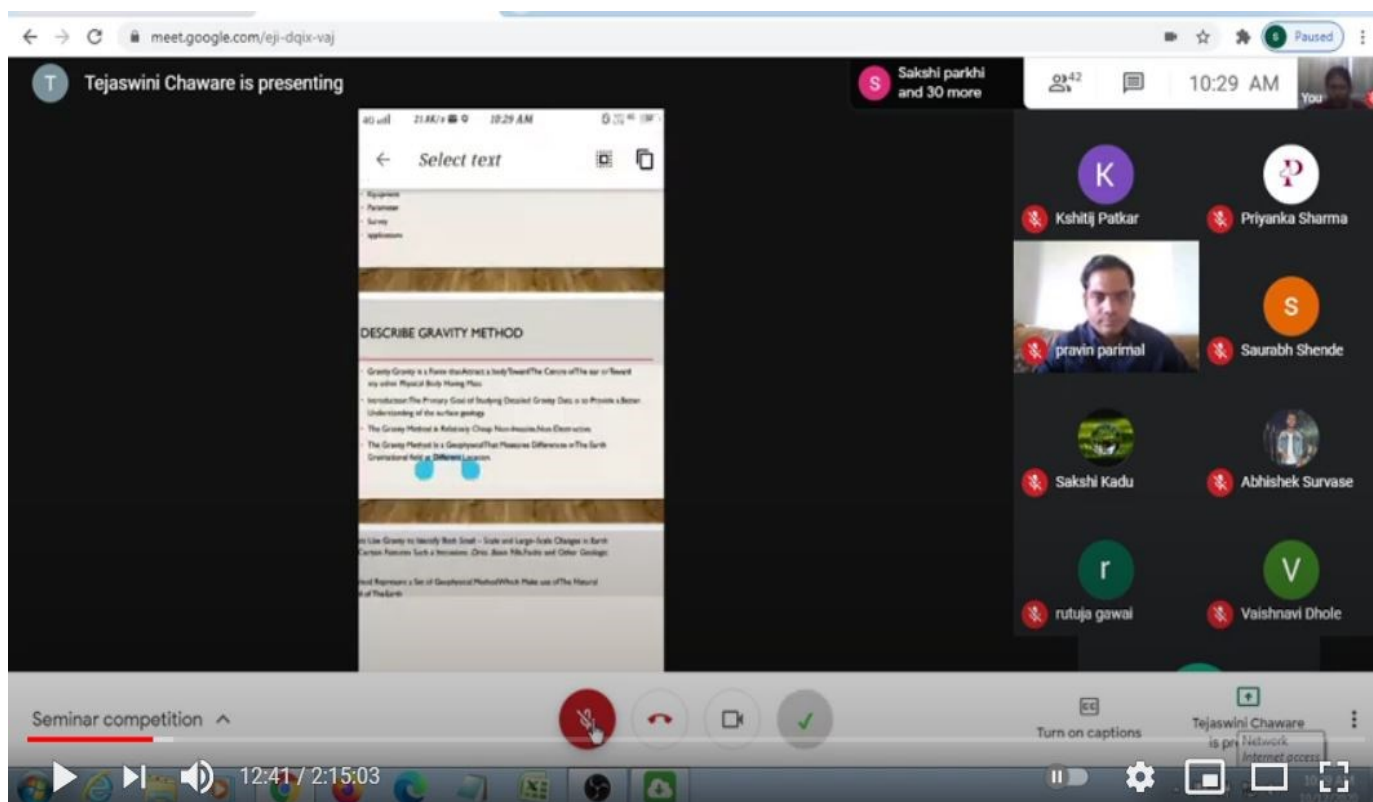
meet.google.com/eji-dqix-vaj

Paused

Tejaswini Chaware is presenting

Sakshi parkhi and 30 more

42

10:29 AM

You

10:29 AM

Select text

Equipment
Parameter
Survey
applications

DESCRIBE GRAVITY METHOD

Gravity Gravity is a Force that Attract a body Toward The Centre of The ear or Toward any other Physical Body Having Mass

Introduction The Primary Goal of Studying Detailed Gravity Data is to Provide a Better Understanding of the surface geology

The Gravity Method is Relatively Cheap Non-Invasive, Non Destructive

The Gravity Method is a Geophysical That Measures Differences in The Earth Gravitational field at Different Location

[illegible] Use Gravity to Identify Both Small – Scale and Large-Scale Changes in Earth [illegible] Features Such a Intrusions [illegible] Faults and Other Geologic

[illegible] Represents a Set of Geophysical Method Which Make use of The Natural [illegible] of The Earth

K
Kshitij Patkar

Priyanka Sharma

pravin parimal

S
Saurabh Shende

Sakshi Kadu

Abhishek Survase

r
rutuja gawai

V
Vaishnavi Dhole

Seminar competition

Turn on captions

Tejaswini Chaware is pr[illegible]

Network
Internet access

12:41 / 2:15:03